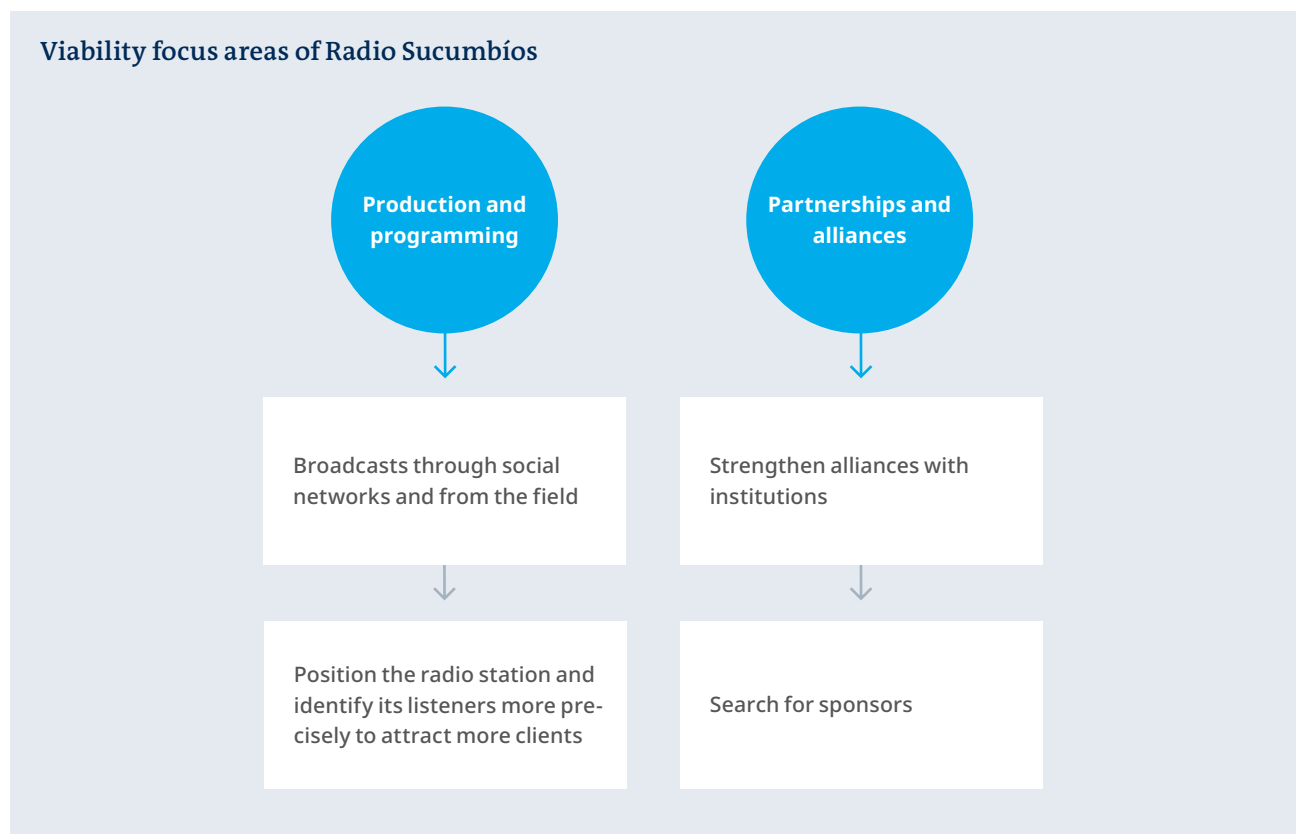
Viability focus areas of Radio Sucumbíos

Production and programming

Partnerships and alliances

Broadcasts through social networks and from the field

Position the radio station and identify its listeners more precisely to attract more clients

Strengthen alliances with institutions

Search for sponsors